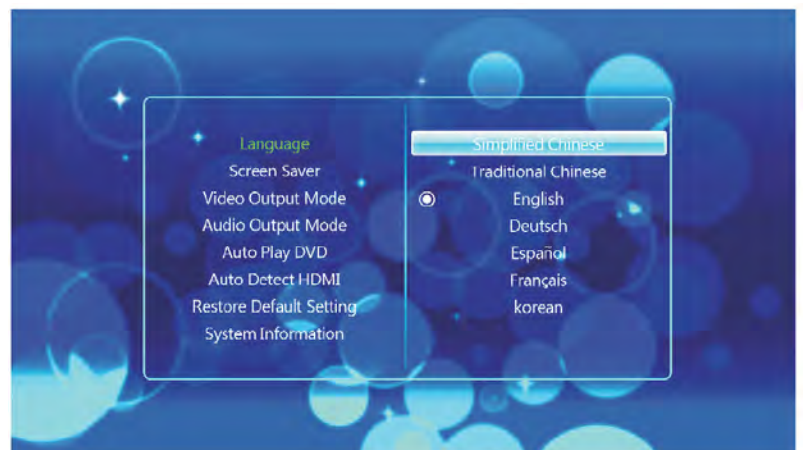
Language
Screen Saver
Video Output Mode
Audio Output Mode
Auto Play DVD
Auto Detect HDMI
Restore Default Setting
System Information

Simplified Chinese
Traditional Chinese
English
Deutsch
Español
Français
korean